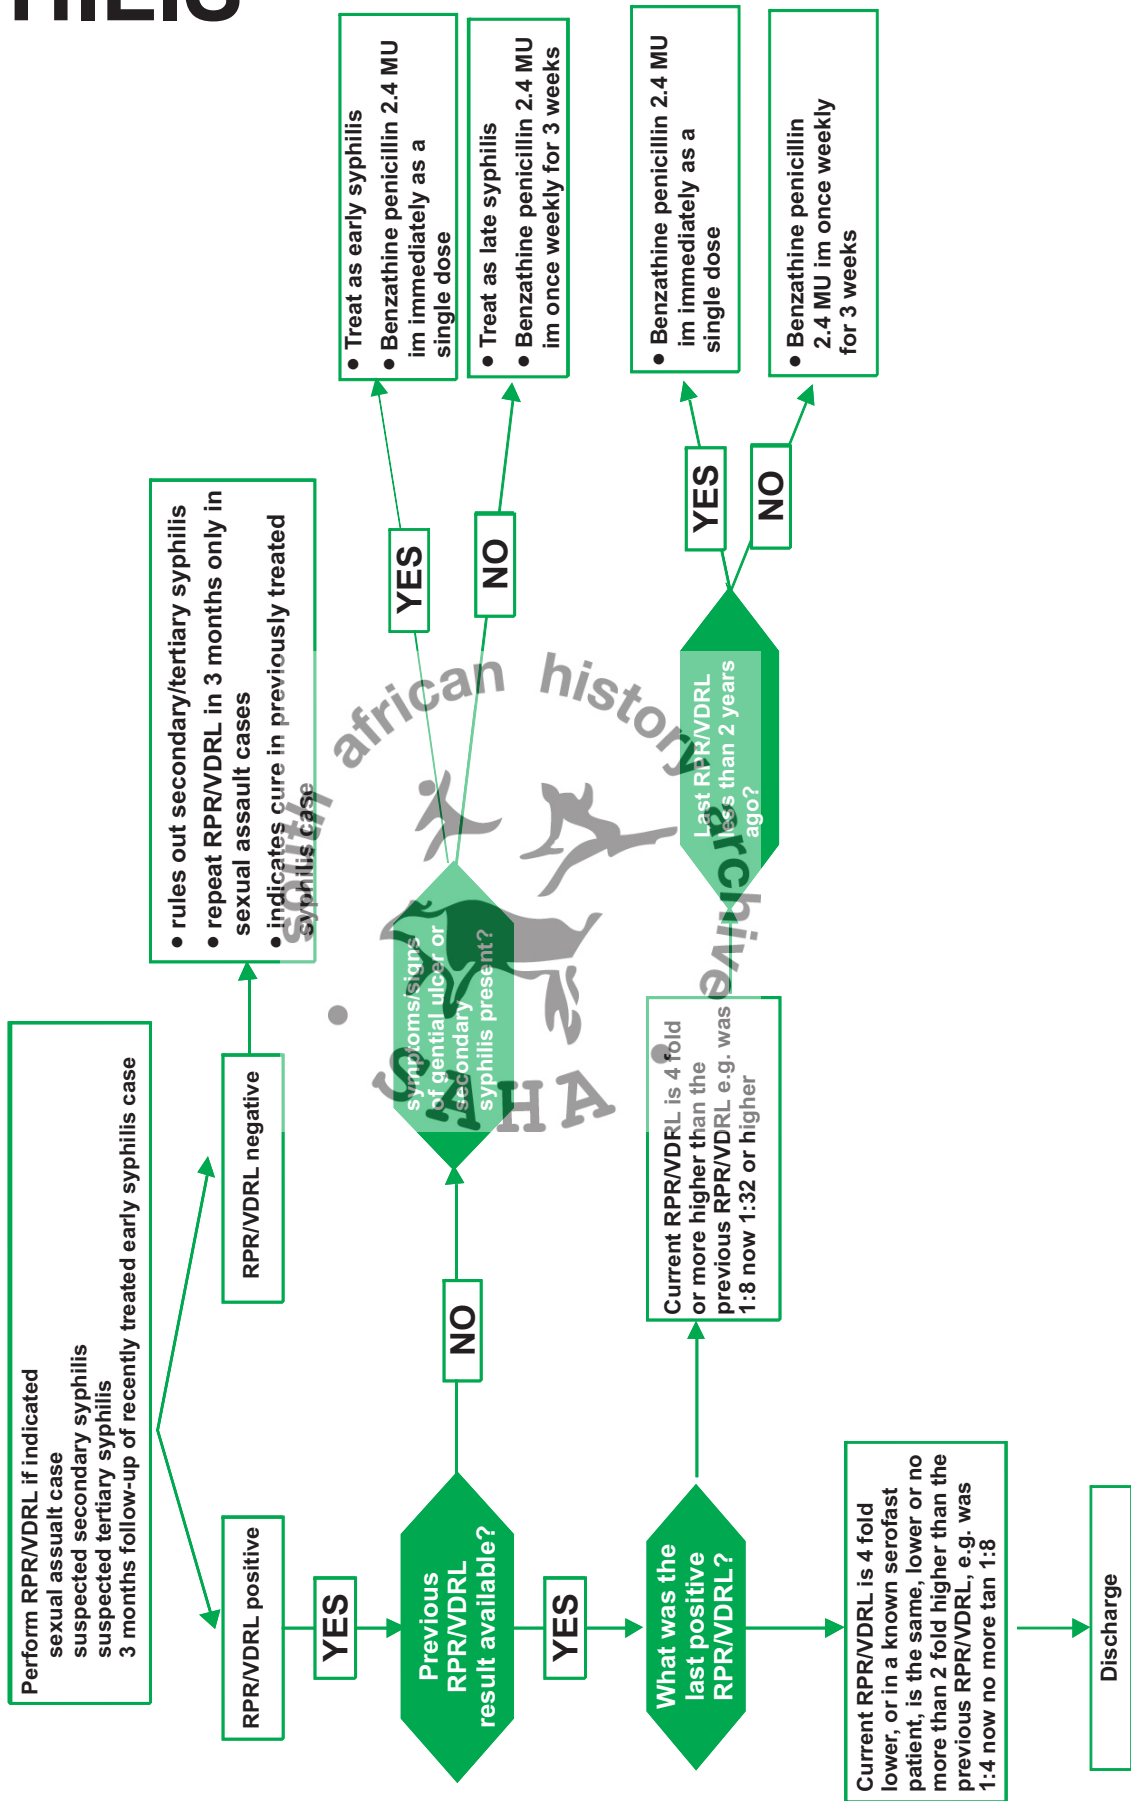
HILIS

Perform RPR/VDRL if indicated
sexual assault case
suspected secondary syphilis
suspected tertiary syphilis
3 months follow-up of recently treated early syphilis case

RPR/VDRL positive

RPR/VDRL negative

• rules out secondary/tertiary syphilis
• repeat RPR/VDRL in 3 months only in sexual assault cases
• indicates cure in previously treated syphilis case

YES

Previous RPR/VDRL result available?

NO

symptoms/signs of genital ulcer or secondary syphilis present?

YES

NO

• Treat as early syphilis
• Benzathine penicillin 2.4 MU im immediately as a single dose

• Treat as late syphilis
• Benzathine penicillin 2.4 MU im once weekly for 3 weeks

YES

What was the last positive RPR/VDRL?

Current RPR/VDRL is 4 fold or more higher than the previous RPR/VDRL e.g. was 1:8 now 1:32 or higher

Last RPR/VDRL less than 2 years ago?

YES

NO

• Benzathine penicillin 2.4 MU im immediately as a single dose

• Benzathine penicillin 2.4 MU im once weekly for 3 weeks

Current RPR/VDRL is 4 fold lower, or in a known serofast patient, is the same, lower or no more than 2 fold higher than the previous RPR/VDRL, e.g. was 1:4 now no more tan 1:8

Discharge

south african history archive
SAHA